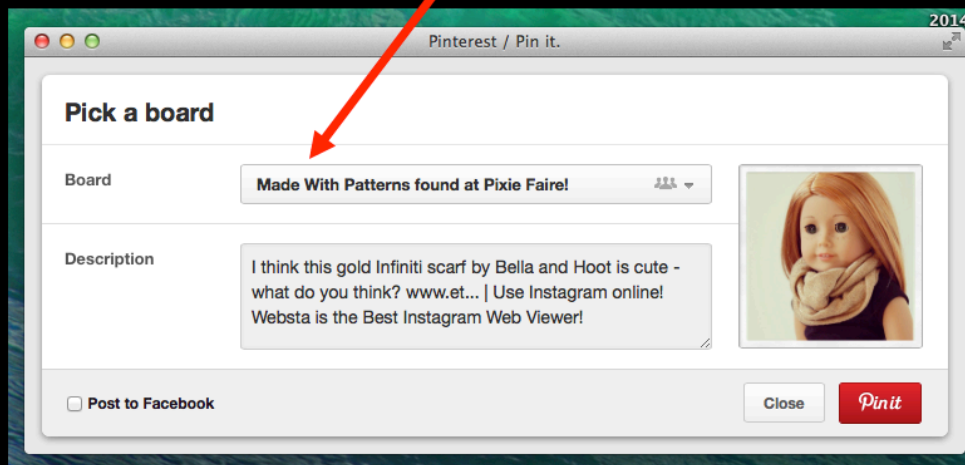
2014

Pinterest / Pin it.

Pick a board

Board

Made With Patterns found at Pixie Faire!

Description

I think this gold Infiniti scarf by Bella and Hoot is cute - what do you think? www.et... | Use Instagram online! Websta is the Best Instagram Web Viewer!

Post to Facebook

Close

Pin it